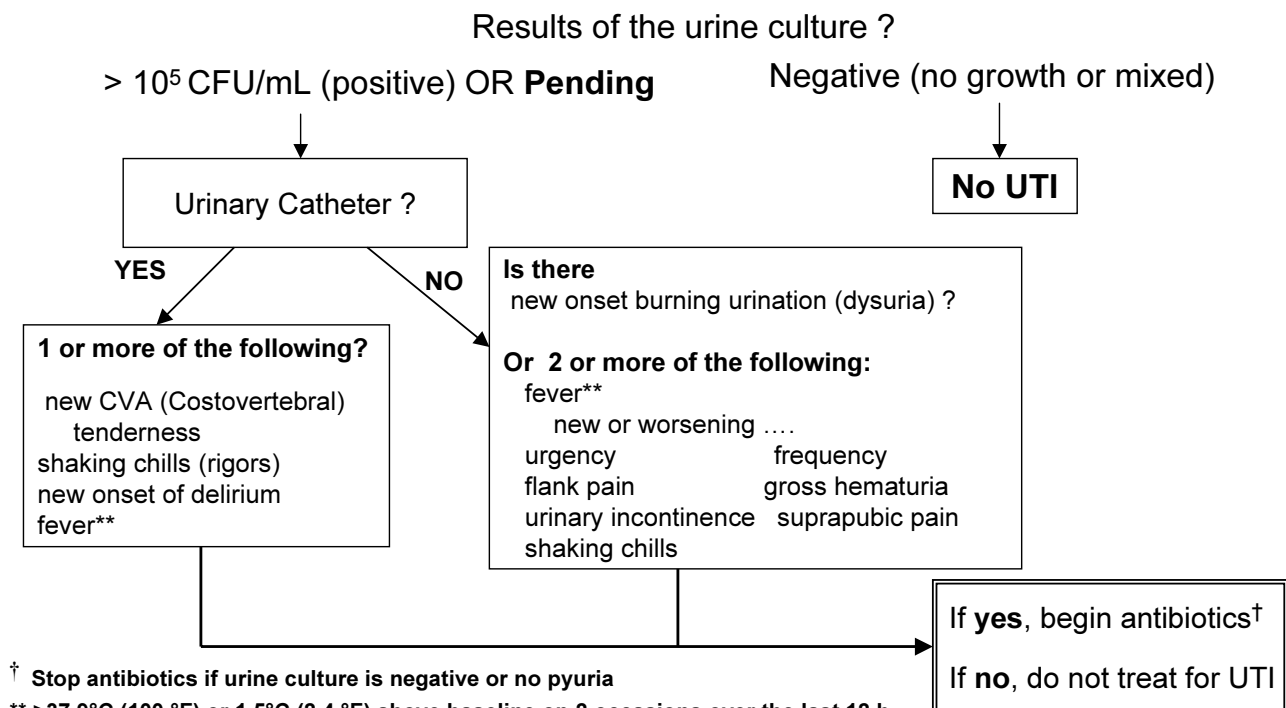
Results of the urine culture ?

> $10^5$ CFU/mL (positive) OR **Pending**

Negative (no growth or mixed)

**No UTI**

Urinary Catheter ?

**YES**

**NO**

**1 or more of the following?**

new CVA (Costovertebral) tenderness
shaking chills (rigors)
new onset of delirium
fever**

**Is there**
new onset burning urination (dysuria) ?

**Or 2 or more of the following:**
fever**
new or worsening ….
urgency
frequency
flank pain
gross hematuria
urinary incontinence
suprapubic pain
shaking chills

If **yes**, begin antibiotics†

If **no**, do not treat for UTI

† **Stop antibiotics if urine culture is negative or no pyuria**

** > 37.9°C (100 °F) or 1.5°C (2.4 °F) above baseline on 2 occasions over the last 12 h